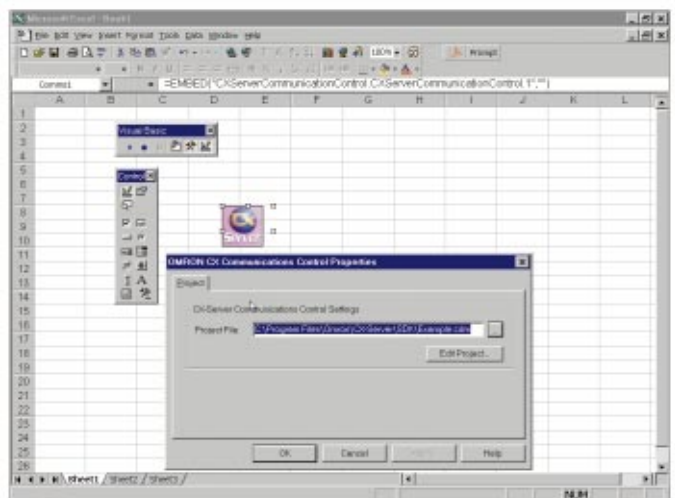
Microsoft Excel - Book1

File Edit View Insert Format Tools Data Window Help

100%

Prompt

Control1

=EMBED("CXServerCommunicationControl.CXServerCommunicationControl.1","")

| | A | B | C | D | E | F | G | H | I | J | K | L |
|---|---|---|---|---|---|---|---|---|---|---|---|---|
| 1 | | | | | | | | | | | | |
| 2 | | | | | | | | | | | | |
| 3 | | | | | | | | | | | | |
| 4 | | | | | | | | | | | | |
| 5 | | | | | | | | | | | | |
| 6 | | | | | | | | | | | | |
| 7 | | | | | | | | | | | | |
| 8 | | | | | | | | | | | | |
| 9 | | | | | | | | | | | | |
| 10 | | | | | | | | | | | | |
| 11 | | | | | | | | | | | | |
| 12 | | | | | | | | | | | | |
| 13 | | | | | | | | | | | | |
| 14 | | | | | | | | | | | | |
| 15 | | | | | | | | | | | | |
| 16 | | | | | | | | | | | | |
| 17 | | | | | | | | | | | | |
| 18 | | | | | | | | | | | | |
| 19 | | | | | | | | | | | | |
| 20 | | | | | | | | | | | | |
| 21 | | | | | | | | | | | | |
| 22 | | | | | | | | | | | | |
| 23 | | | | | | | | | | | | |
| 24 | | | | | | | | | | | | |
| 25 | | | | | | | | | | | | |
| 26 | | | | | | | | | | | | |

Visual Basic

Control

SERVER

OMRON CX Communications Control Properties

Project

CX-Server Communications Control Settings

Project File C:\Program Files\Omron\CX-Server\SDK\Example.cdm

Edit Project...

OK Cancel Apply Help

Sheet1 Sheet2 Sheet3

NUM